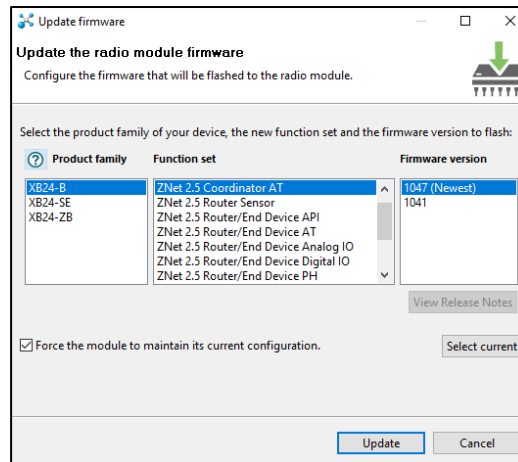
Update firmware

Update the radio module firmware

Configure the firmware that will be flashed to the radio module.

Select the product family of your device, the new function set and the firmware version to flash:

? Product family

Function set

Firmware version

XB24-B
XB24-SE
XB24-ZB

ZNet 2.5 Coordinator AT
ZNet 2.5 Router Sensor
ZNet 2.5 Router/End Device API
ZNet 2.5 Router/End Device AT
ZNet 2.5 Router/End Device Analog IO
ZNet 2.5 Router/End Device Digital IO
ZNet 2.5 Router/End Device PH

1047 (Newest)
1041

View Release Notes

Force the module to maintain its current configuration.

Select current

Update

Cancel